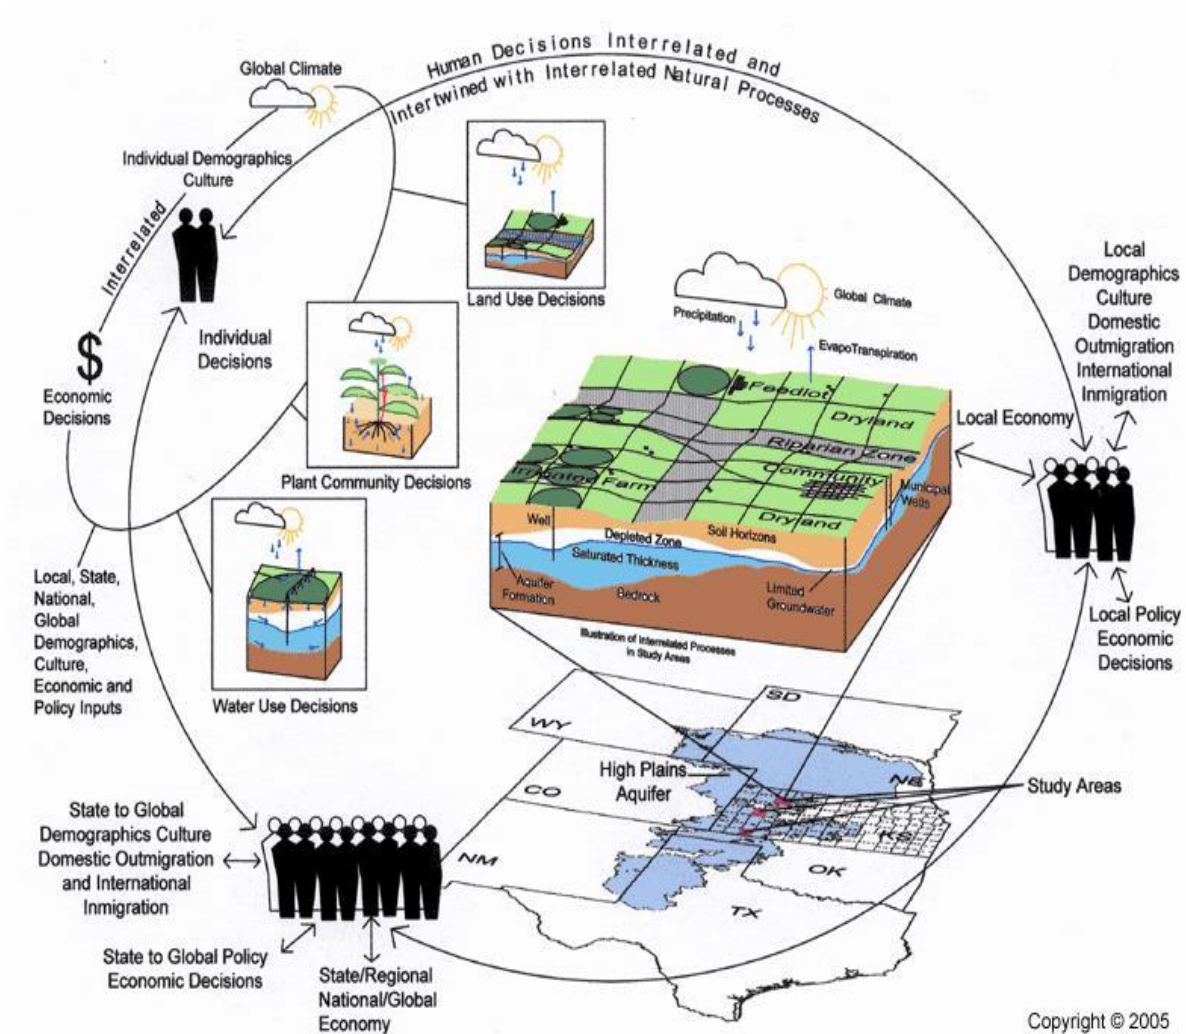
Human Decisions Interrelated and Intertwined with Interrelated Natural Processes

Global Climate

Individual Demographics Culture

Interrelated

$

Economic Decisions

Individual Decisions

Land Use Decisions

Plant Community Decisions

Water Use Decisions

Local, State, National, Global Demographics, Culture, Economic and Policy Inputs

Global Climate

Precipitation

EvapoTranspiration

Feedlot

Dryland

Riparian Zone

Irrigated Farm

Community

Dryland

Municipal Wells

Well

Depleted Zone

Soil Horizons

Saturated Thickness

Aquifer Formation

Bedrock

Limited Groundwater

Illustration of Interrelated Processes in Study Areas

Local Demographics Culture Domestic Outmigration International Inmigration

Local Economy

Local Policy Economic Decisions

SD

WY

High Plains Aquifer

NE

Study Areas

CO

KS

NM

OK

TX

State to Global Demographics Culture Domestic Outmigration and International Inmigration

State to Global Policy Economic Decisions

State/Regional National/Global Economy

Copyright © 2005